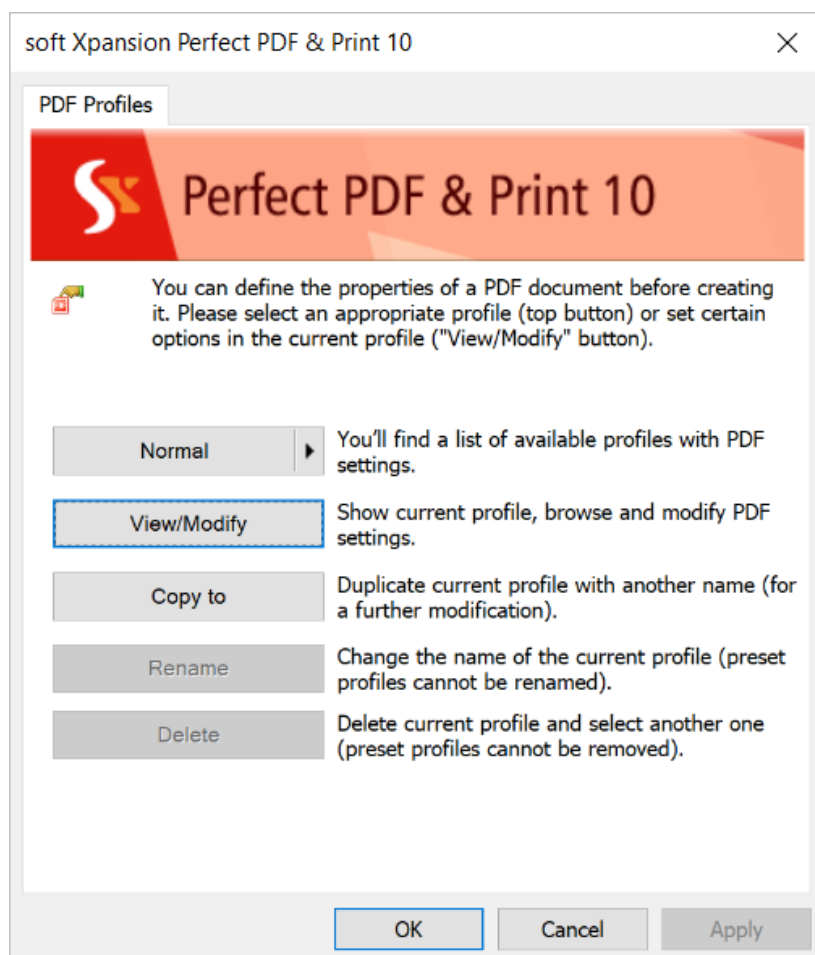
soft Xpansion Perfect PDF & Print 10

PDF Profiles

Perfect PDF & Print 10

You can define the properties of a PDF document before creating it. Please select an appropriate profile (top button) or set certain options in the current profile ("View/Modify" button).

Normal

You'll find a list of available profiles with PDF settings.

View/Modify

Show current profile, browse and modify PDF settings.

Copy to

Duplicate current profile with another name (for a further modification).

Rename

Change the name of the current profile (preset profiles cannot be renamed).

Delete

Delete current profile and select another one (preset profiles cannot be removed).

OK

Cancel

Apply